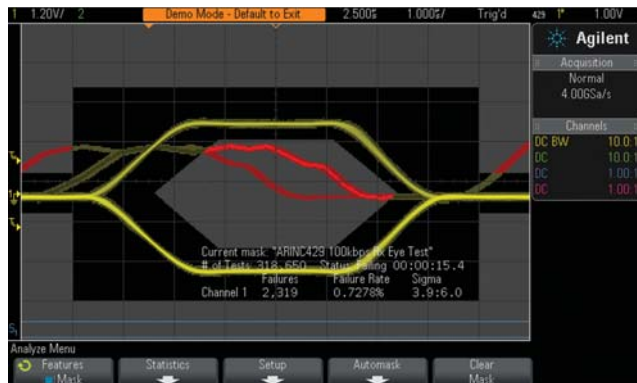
1 1.20V/ 2 Demo Mode - Default to Exit 2.500$ 1.000$/ Trig'd 429 f 1.00V

Agilent

Acquisition
Normal
4.00GSa/s

Channels
DC BW 10.0:1
DC 10.0:1
DC 1.00:1
DC 1.00:1

Current mask: "ARINC429 100kbps Rx Eye Test"
# of Tests 318,650 Status Failing 00:00:15.4

| | Failures | Failure Rate | Sigma |
|---|---|---|---|
| Channel 1 | 2,319 | 0.7278% | 3.9:6.0 |

Analyze Menu
Features
Mask
Statistics
Setup
Automask
Clear
Mask